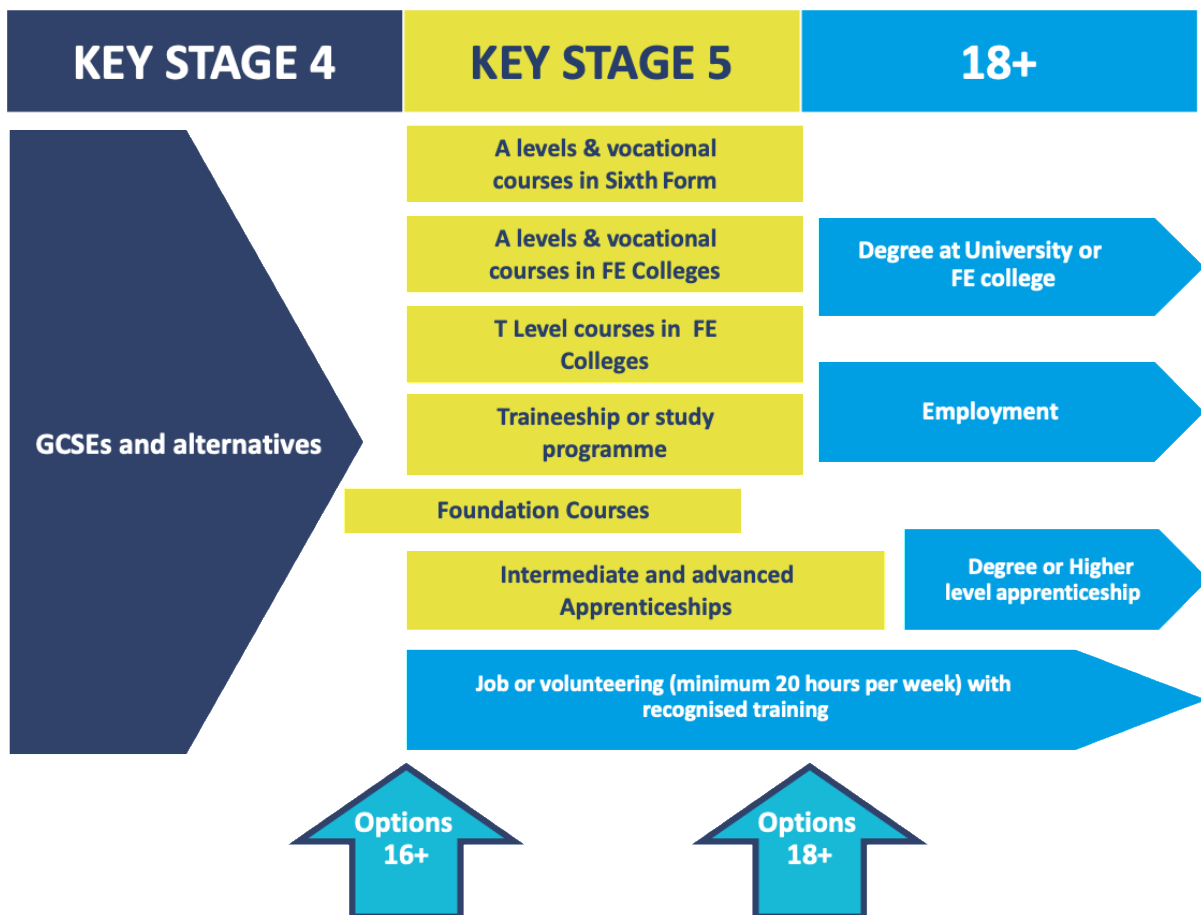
KEY STAGE 4

KEY STAGE 5

18+

GCSEs and alternatives

A levels & vocational courses in Sixth Form

A levels & vocational courses in FE Colleges

T Level courses in FE Colleges

Traineeship or study programme

Foundation Courses

Intermediate and advanced Apprenticeships

Degree at University or FE college

Employment

Degree or Higher level apprenticeship

Job or volunteering (minimum 20 hours per week) with recognised training

Options 16+

Options 18+